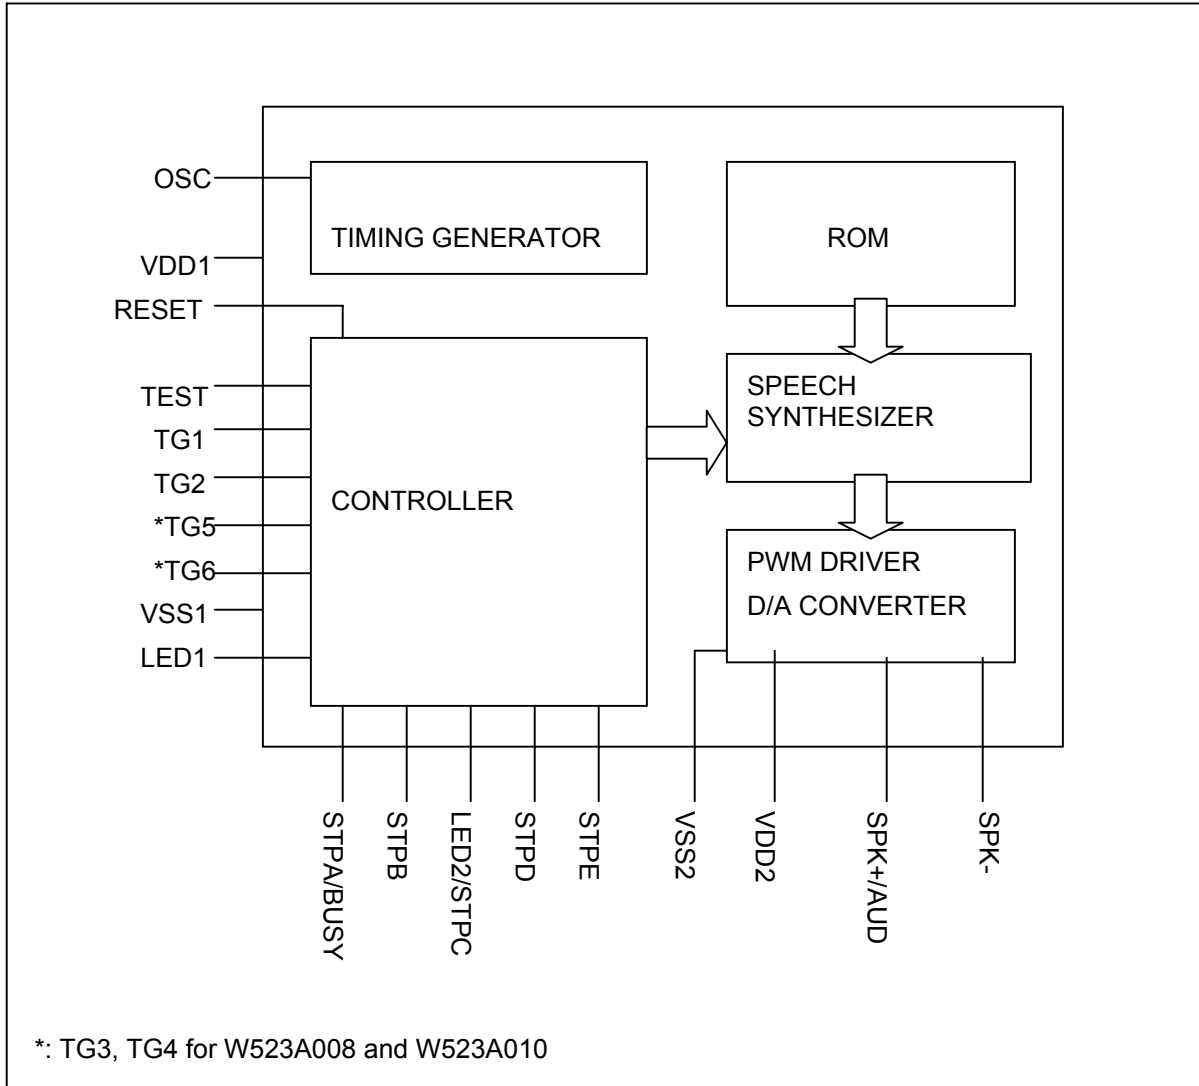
OSC
VDD1
RESET
TEST
TG1
TG2
*TG5
*TG6
VSS1
LED1

TIMING GENERATOR

ROM

SPEECH SYNTHESIZER

CONTROLLER

PWM DRIVER
D/A CONVERTER

STPA/BUSY
STPB
LED2/STPC
STPD
STPE
VSS2
VDD2
SPK+/AUD
SPK-

*: TG3, TG4 for W523A008 and W523A010